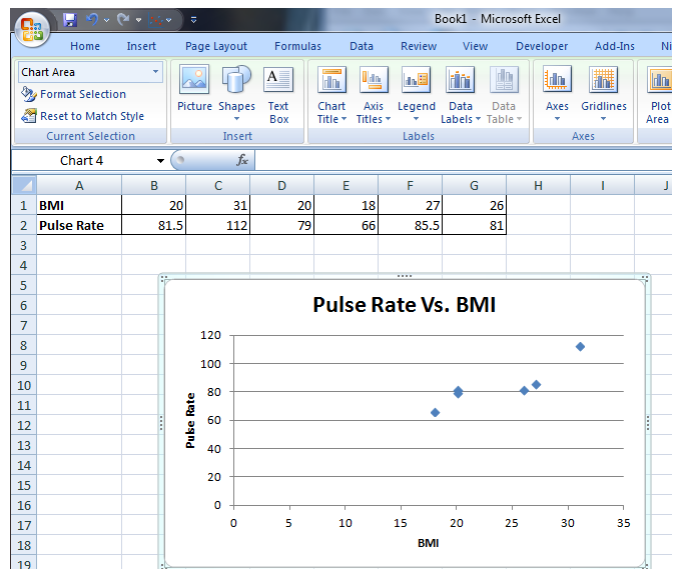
Book1 - Microsoft Excel

Home Insert Page Layout Formulas Data Review View Developer Add-Ins Ni

Chart Area
Format Selection
Reset to Match Style
Current Selection

Picture Shapes Text Box
Insert

Chart Title Axis Titles Legend Data Labels Data Table
Labels

Axes Gridlines
Axes

Plot Area

Chart 4 $f_x$

| | A | B | C | D | E | F | G | H | I | J |
|---|---|---|---|---|---|---|---|---|---|---|
| 1 | BMI | 20 | 31 | 20 | 18 | 27 | 26 | | | |
| 2 | Pulse Rate | 81.5 | 112 | 79 | 66 | 85.5 | 81 | | | |
| 3 | | | | | | | | | | |
| 4 | | | | | | | | | | |
| 5 | | | | | | | | | | |
| 6 | | | | | | | | | | |
| 7 | | | | | | | | | | |
| 8 | | | | | | | | | | |
| 9 | | | | | | | | | | |
| 10 | | | | | | | | | | |
| 11 | | | | | | | | | | |
| 12 | | | | | | | | | | |
| 13 | | | | | | | | | | |
| 14 | | | | | | | | | | |
| 15 | | | | | | | | | | |
| 16 | | | | | | | | | | |
| 17 | | | | | | | | | | |
| 18 | | | | | | | | | | |
| 19 | | | | | | | | | | |

Pulse Rate Vs. BMI

Pulse Rate
120
100
80
60
40
20
0

0 5 10 15 20 25 30 35
BMI